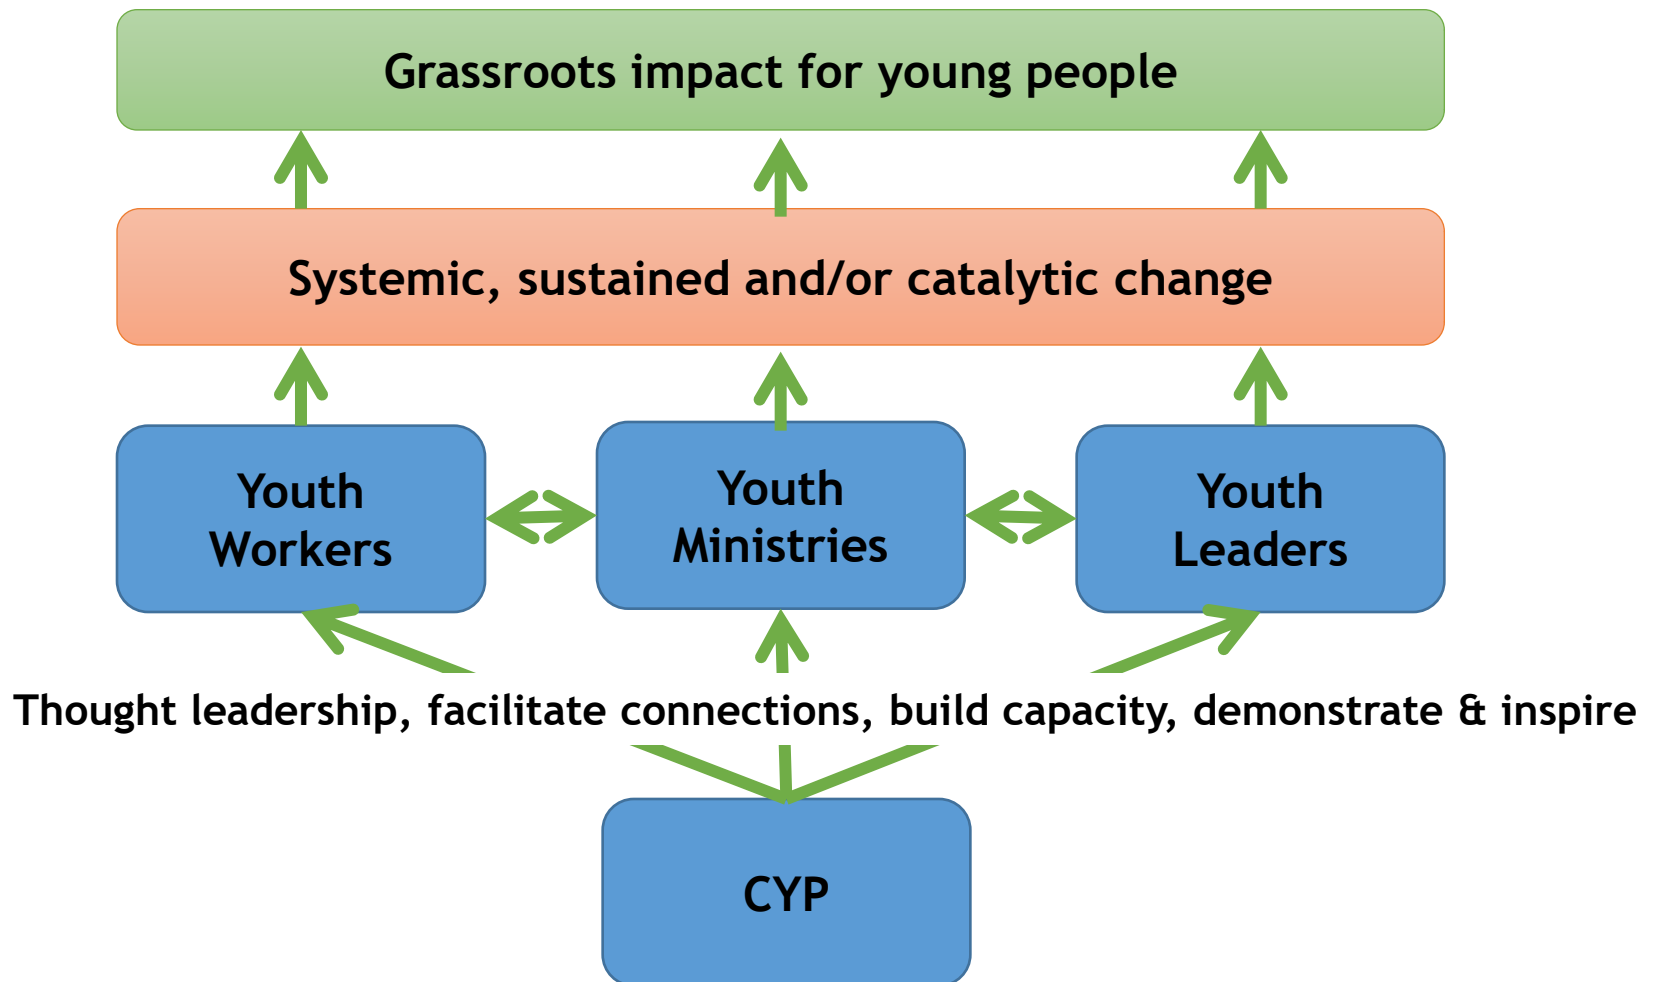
Grassroots impact for young people

Systemic, sustained and/or catalytic change

Youth Workers

Youth Ministries

Youth Leaders

Thought leadership, facilitate connections, build capacity, demonstrate & inspire

CYP